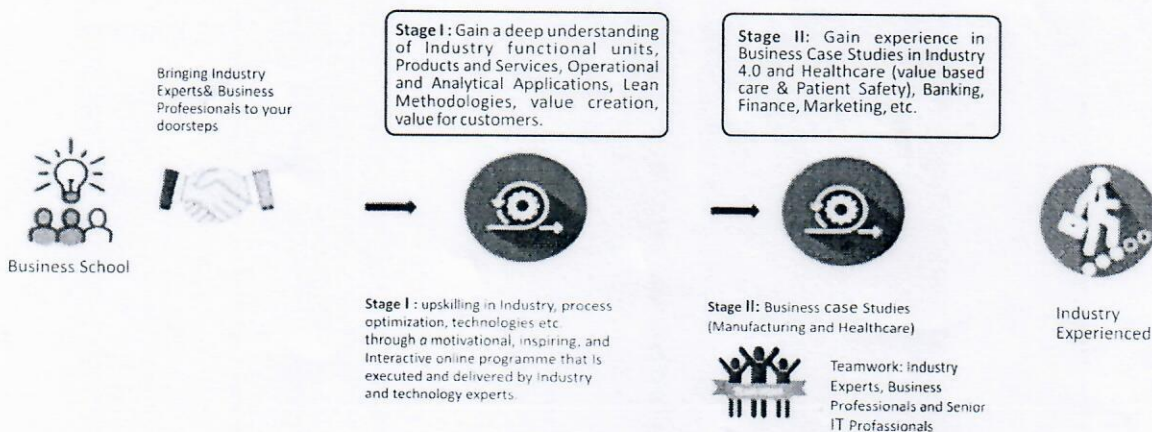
Stage I : Gain a deep understanding of Industry functional units, Products and Services, Operational and Analytical Applications, Lean Methodologies, value creation, value for customers.

Stage II: Gain experience in Business Case Studies in Industry 4.0 and Healthcare (value based care & Patient Safety), Banking, Finance, Marketing, etc.

Bringing Industry Experts& Business Profeesionals to your doorsteps

Business School

Stage I : upskilling in Industry, process optimization, technologies etc. through a motivational, inspiring, and Interactive online programme that Is executed and delivered by Industry and technology experts.

Stage II: Business case Studies (Manufacturing and Healthcare)

Teamwork: Industry Experts, Business Professionals and Senior IT Profassionals

Industry Experienced